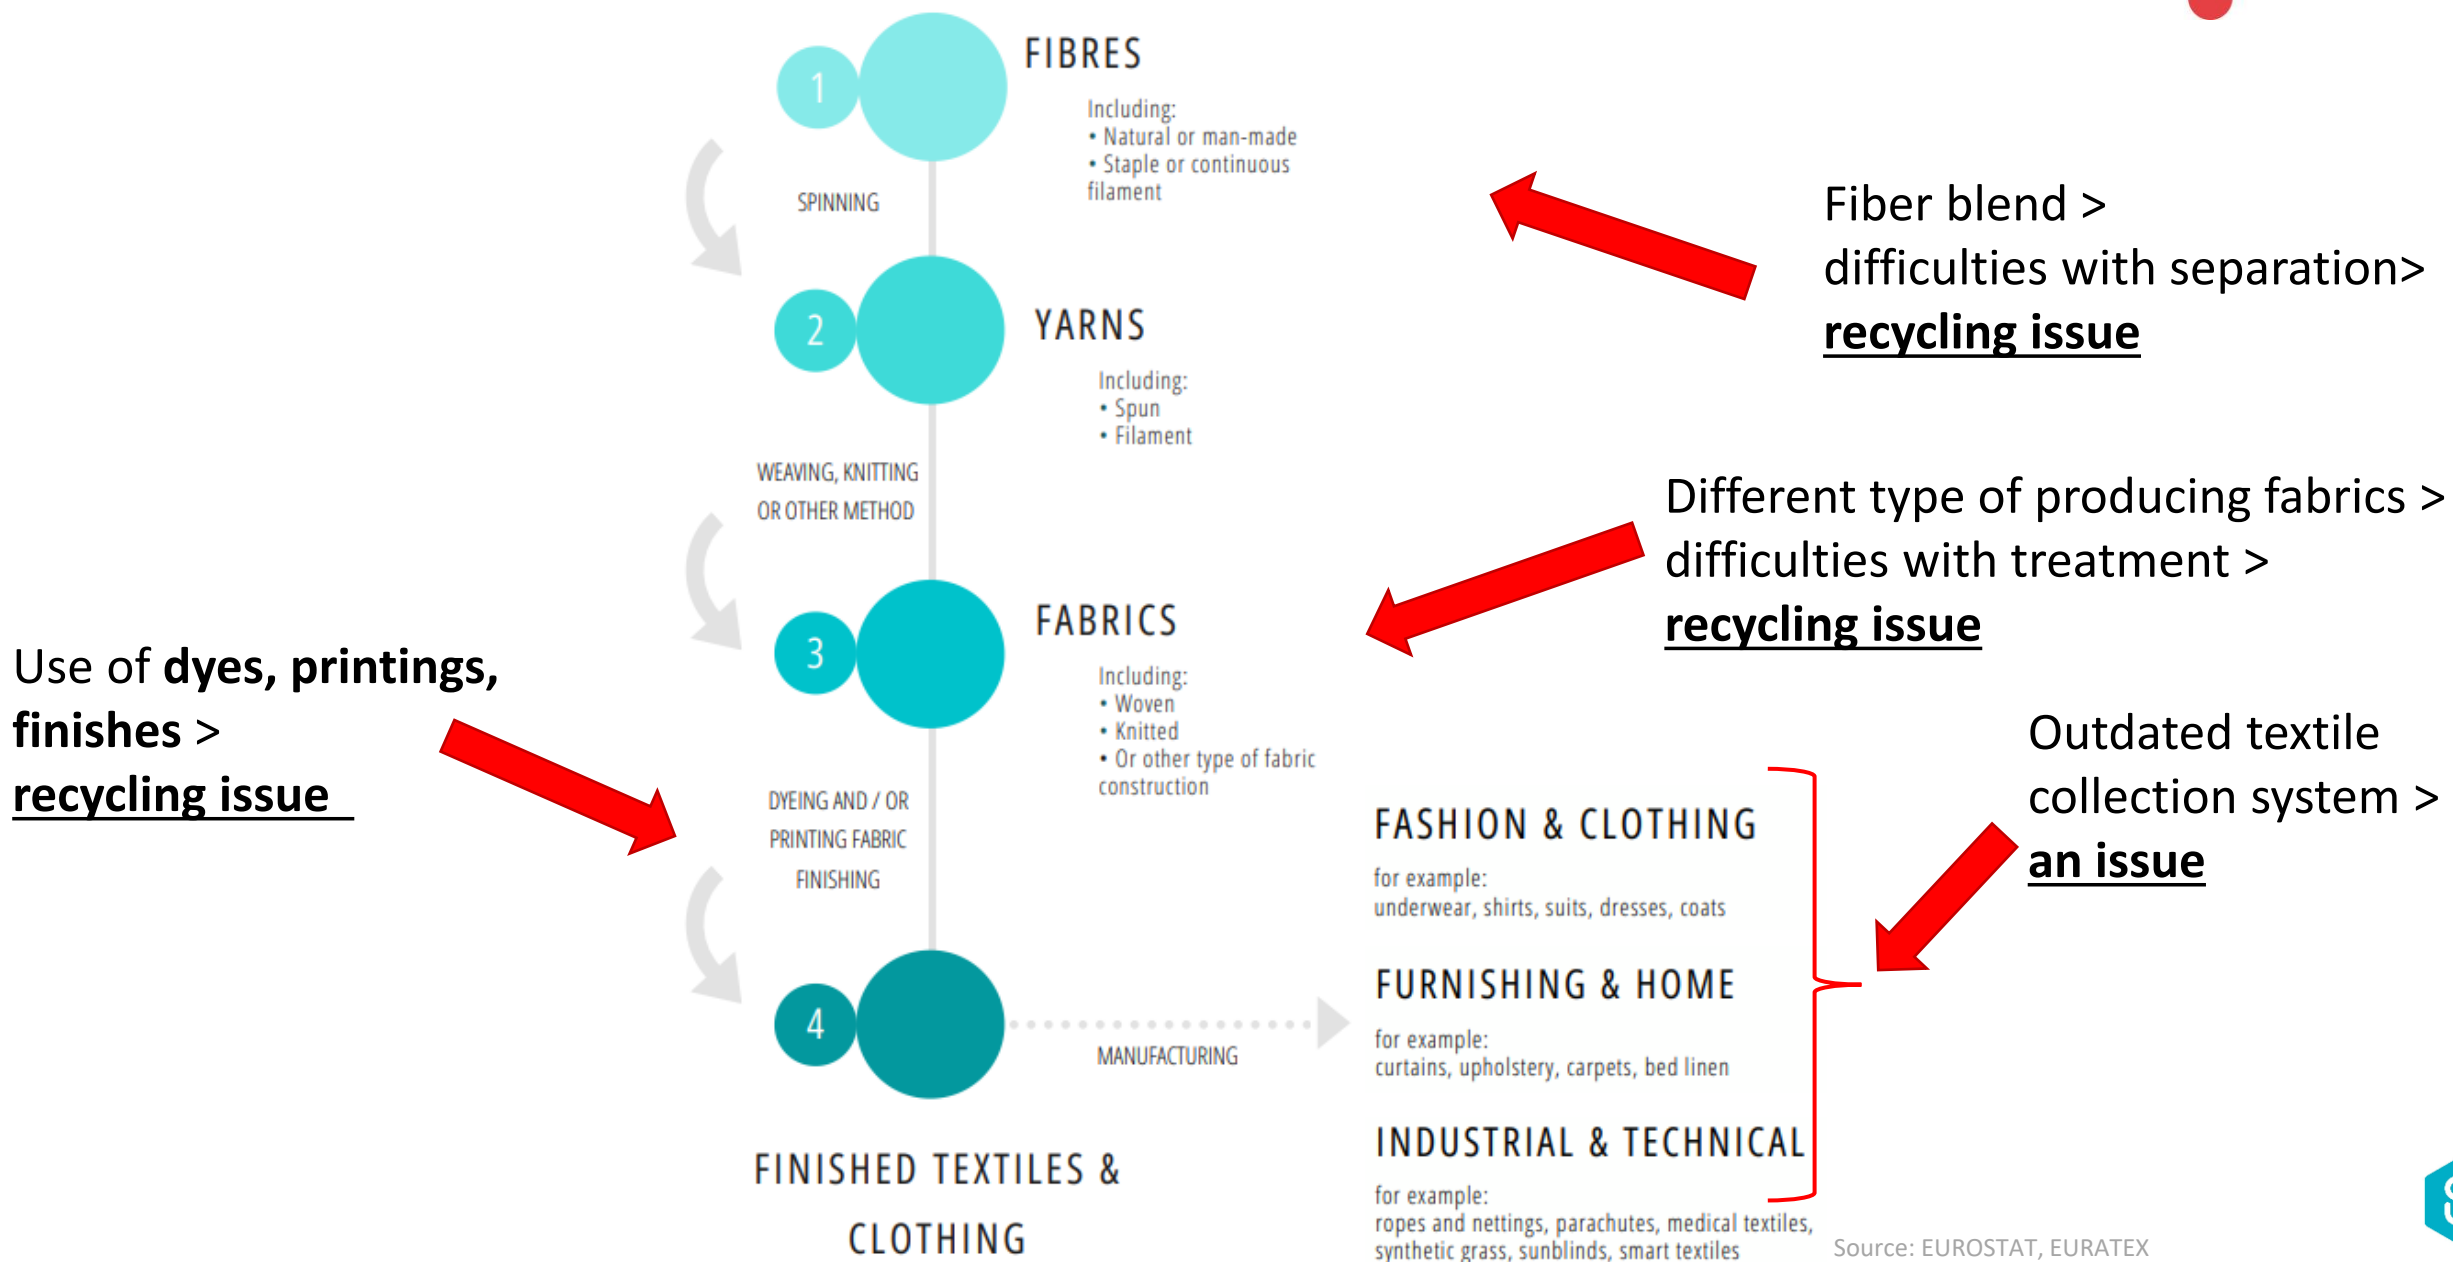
1 FIBRES

Including:
• Natural or man-made
• Staple or continuous filament

SPINNING

2 YARNS

Including:
• Spun
• Filament

WEAVING, KNITTING OR OTHER METHOD

3 FABRICS

Including:
• Woven
• Knitted
• Or other type of fabric construction

DYEING AND / OR PRINTING FABRIC FINISHING

4

MANUFACTURING

FINISHED TEXTILES & CLOTHING

FASHION & CLOTHING

for example:
underwear, shirts, suits, dresses, coats

FURNISHING & HOME

for example:
curtains, upholstery, carpets, bed linen

INDUSTRIAL & TECHNICAL

for example:
ropes and nettings, parachutes, medical textiles, synthetic grass, sunblinds, smart textiles

Source: EUROSTAT, EURATEX

Fiber blend > difficulties with separation> **recycling issue**

Different type of producing fabrics > difficulties with treatment > **recycling issue**

Use of **dyes, printings, finishes** > **recycling issue**

Outdated textile collection system > **an issue**